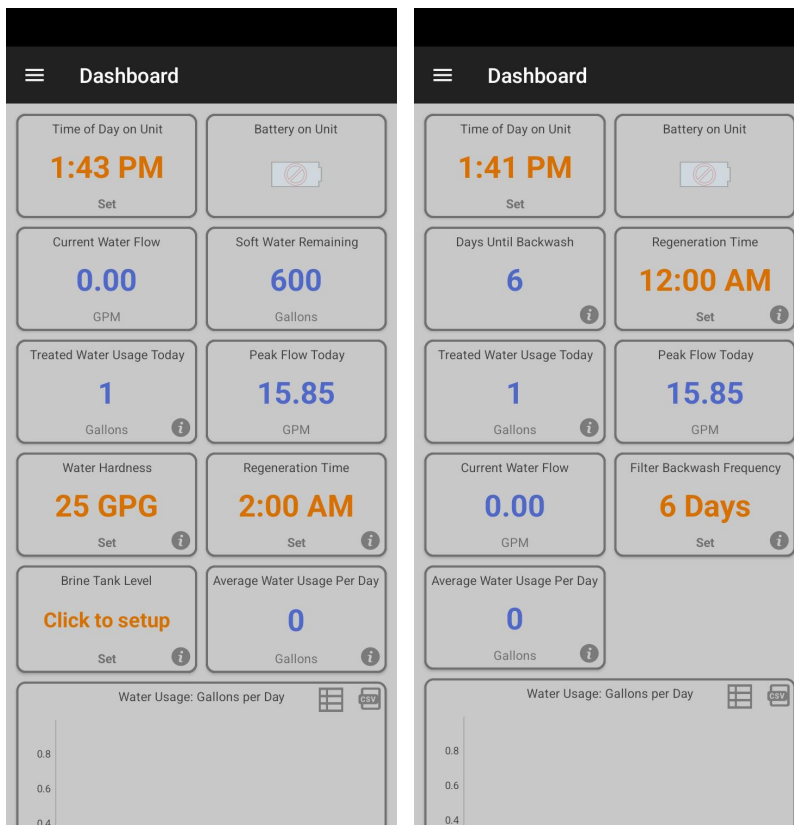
Dashboard

Time of Day on Unit
1:43 PM
Set

Battery on Unit

Current Water Flow
0.00
GPM

Soft Water Remaining
600
Gallons

Treated Water Usage Today
1
Gallons

Peak Flow Today
15.85
GPM

Water Hardness
25 GPG
Set

Regeneration Time
2:00 AM
Set

Brine Tank Level
Click to setup
Set

Average Water Usage Per Day
0
Gallons

Water Usage: Gallons per Day
CSV
0.8
0.6
0.4

Dashboard

Time of Day on Unit
1:41 PM
Set

Battery on Unit

Days Until Backwash
6

Regeneration Time
12:00 AM
Set

Treated Water Usage Today
1
Gallons

Peak Flow Today
15.85
GPM

Current Water Flow
0.00
GPM

Filter Backwash Frequency
6 Days
Set

Average Water Usage Per Day
0
Gallons

Water Usage: Gallons per Day
CSV
0.8
0.6
0.4